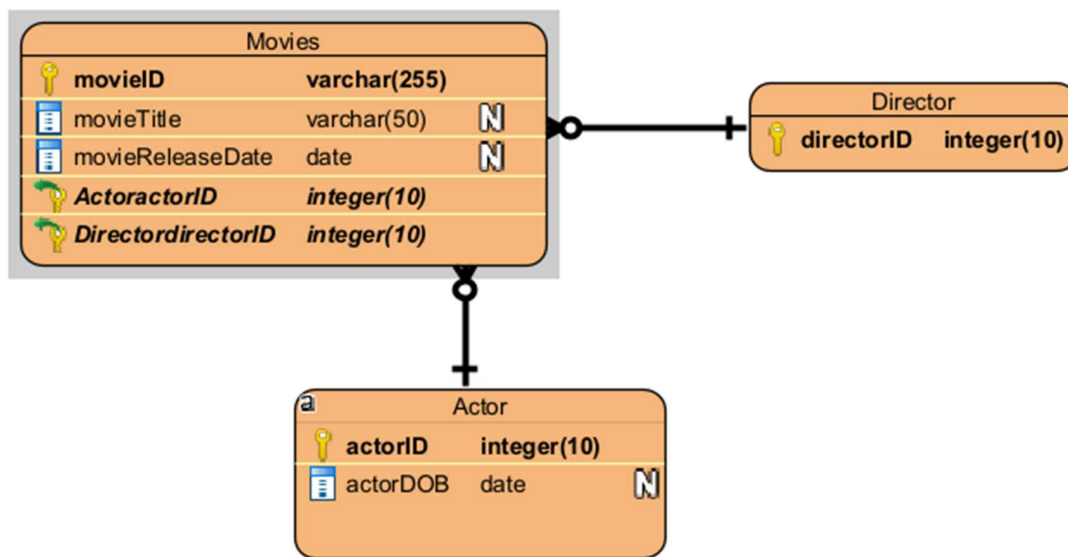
Movies

| | | |
|---|---|---|
| movieID | varchar(255) | |
| movieTitle | varchar(50) | N |
| movieReleaseDate | date | N |
| ActoractorID | integer(10) | |
| DirectordirectorID | integer(10) | |

Director

| | |
|---|---|
| directorID | integer(10) |

a Actor

| | | |
|---|---|---|
| actorID | integer(10) | |
| actorDOB | date | N |